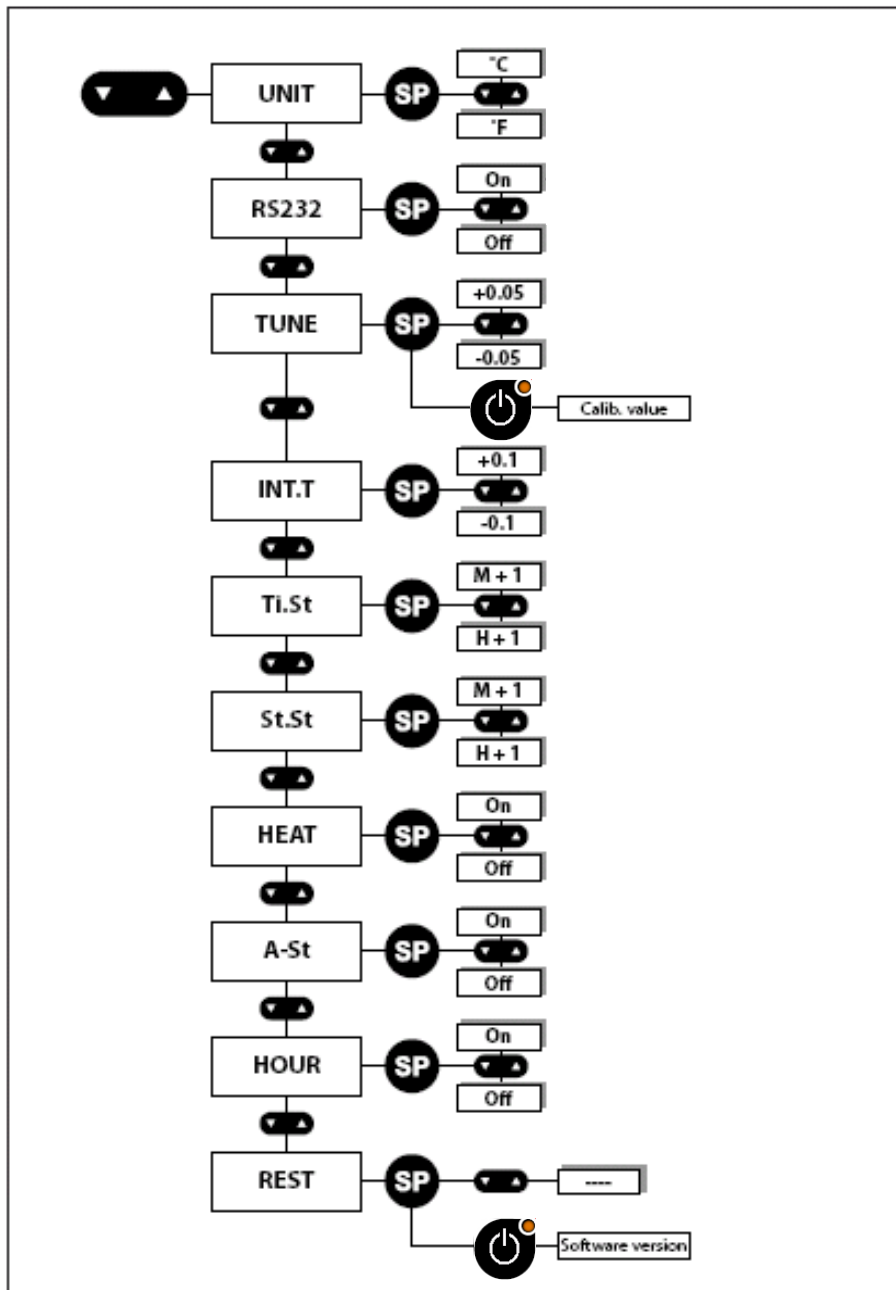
UNIT
SP
°C
°F

RS232
SP
On
Off

TUNE
SP
+0.05
-0.05
Calib. value

INT.T
SP
+0.1
-0.1

Ti.St
SP
M + 1
H + 1

St.St
SP
M + 1
H + 1

HEAT
SP
On
Off

A-St
SP
On
Off

HOUR
SP
On
Off

REST
SP
----
Software version